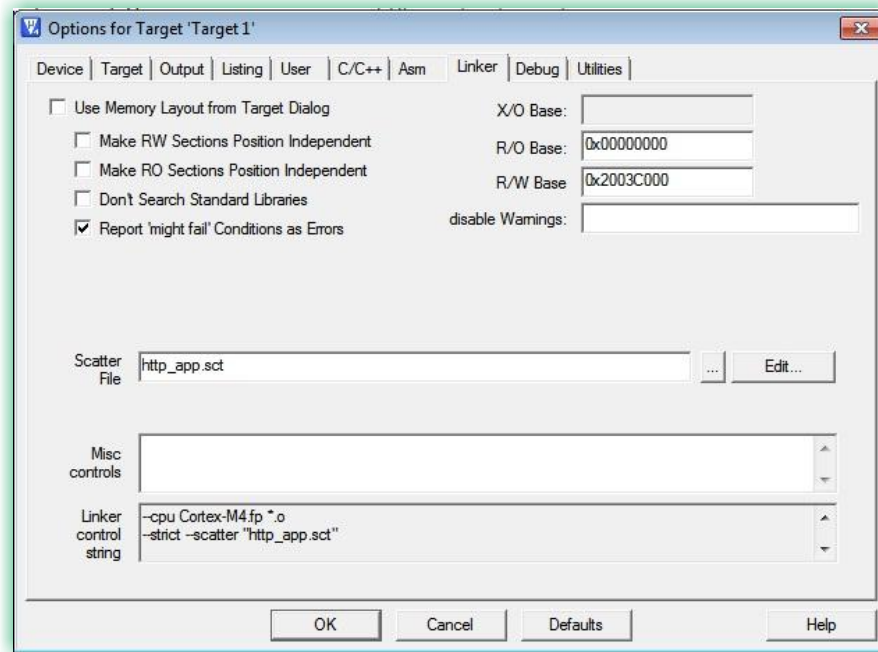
Options for Target 'Target 1'

Device | Target | Output | Listing | User | C/C++ | Asm | Linker | Debug | Utilities

Use Memory Layout from Target Dialog

Make RW Sections Position Independent

Make RO Sections Position Independent

Dont Search Standard Libraries

Report 'might fail' Conditions as Errors

X/O Base:

R/O Base: 0x00000000

R/W Base 0x2003C000

disable Warnings:

Scatter File http_app.sct ... Edit...

Misc controls

Linker control string --cpu Cortex-M4.fp *.o
--strict --scatter "http_app.sct"

OK Cancel Defaults Help